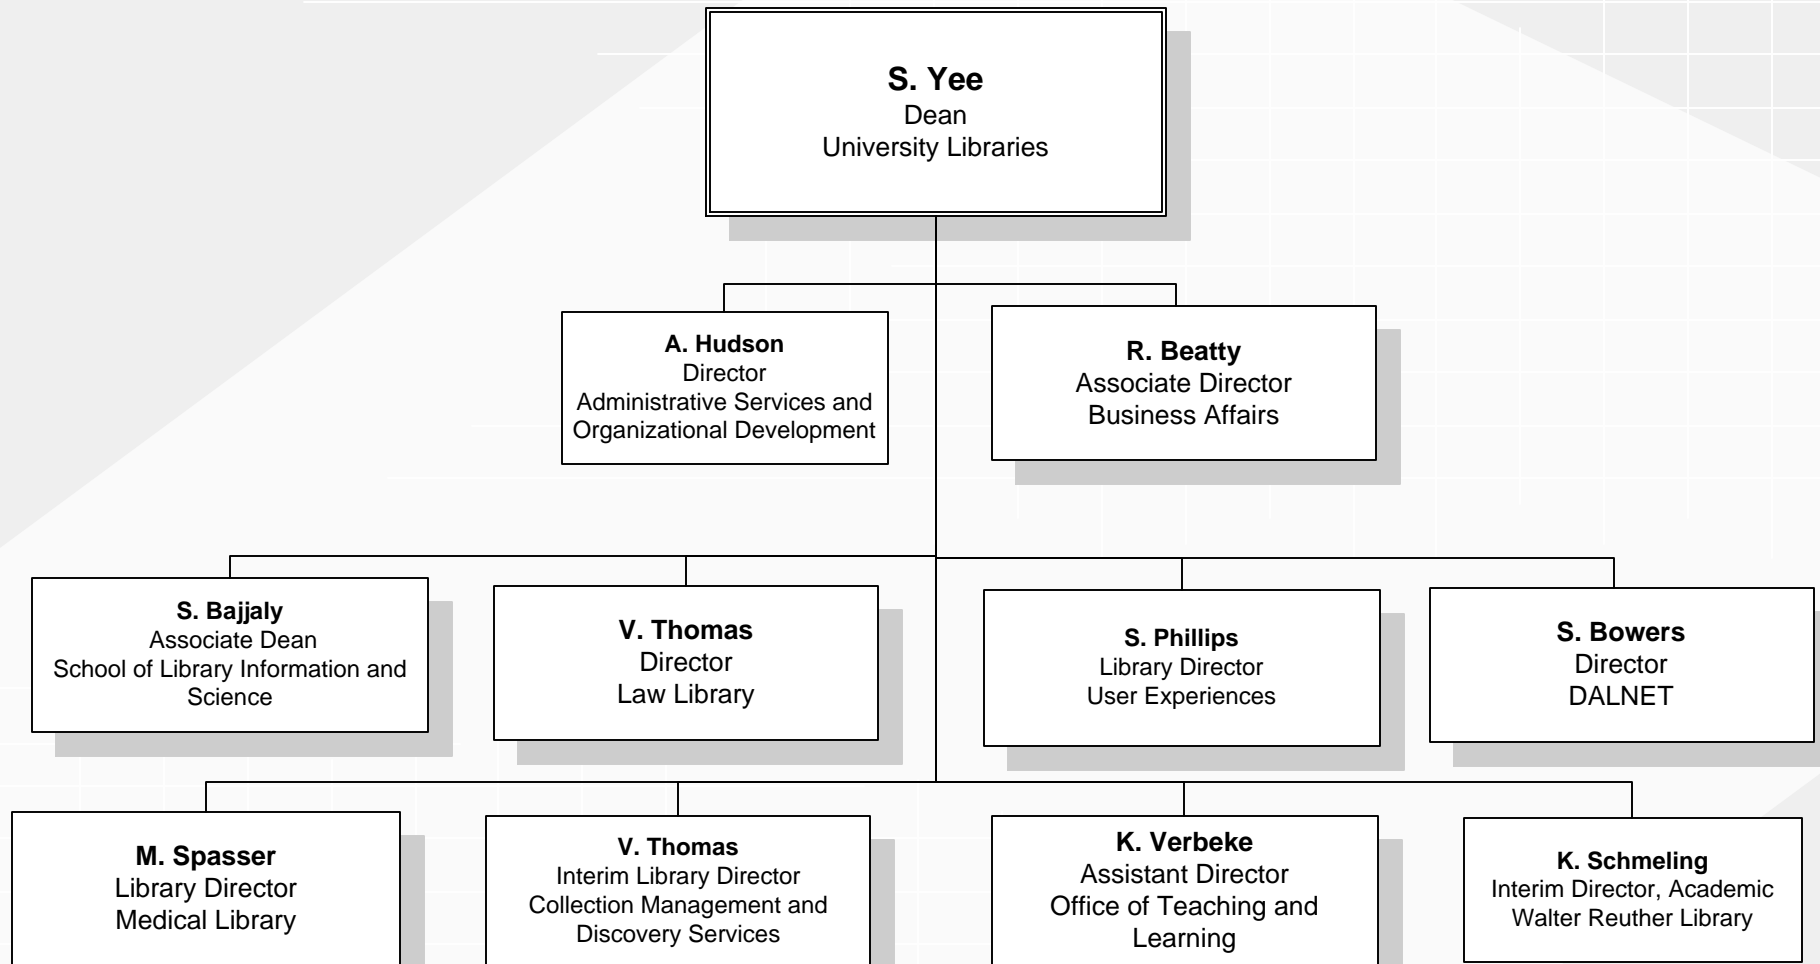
S. Yee
Dean
University Libraries

A. Hudson
Director
Administrative Services and Organizational Development

R. Beatty
Associate Director
Business Affairs

S. Bajjaly
Associate Dean
School of Library Information and Science

V. Thomas
Director
Law Library

S. Phillips
Library Director
User Experiences

S. Bowers
Director
DALNET

M. Spasser
Library Director
Medical Library

V. Thomas
Interim Library Director
Collection Management and Discovery Services

K. Verbeke
Assistant Director
Office of Teaching and Learning

K. Schmeling
Interim Director, Academic
Walter Reuther Library